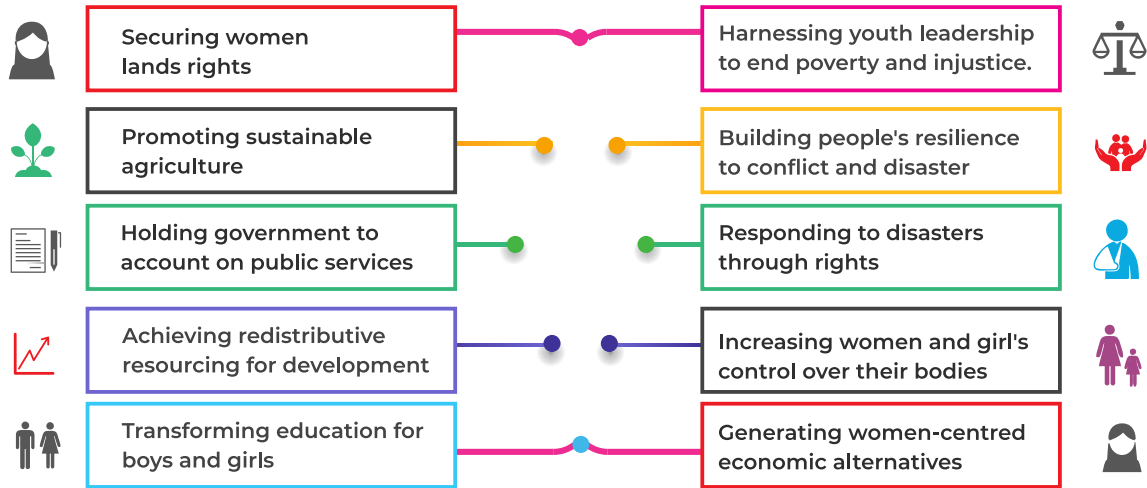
Securing women lands rights

Harnessing youth leadership to end poverty and injustice.

Promoting sustainable agriculture

Building people's resilience to conflict and disaster

Holding government to account on public services

Responding to disasters through rights

Achieving redistributive resourcing for development

Increasing women and girl's control over their bodies

Transforming education for boys and girls

Generating women-centred economic alternatives